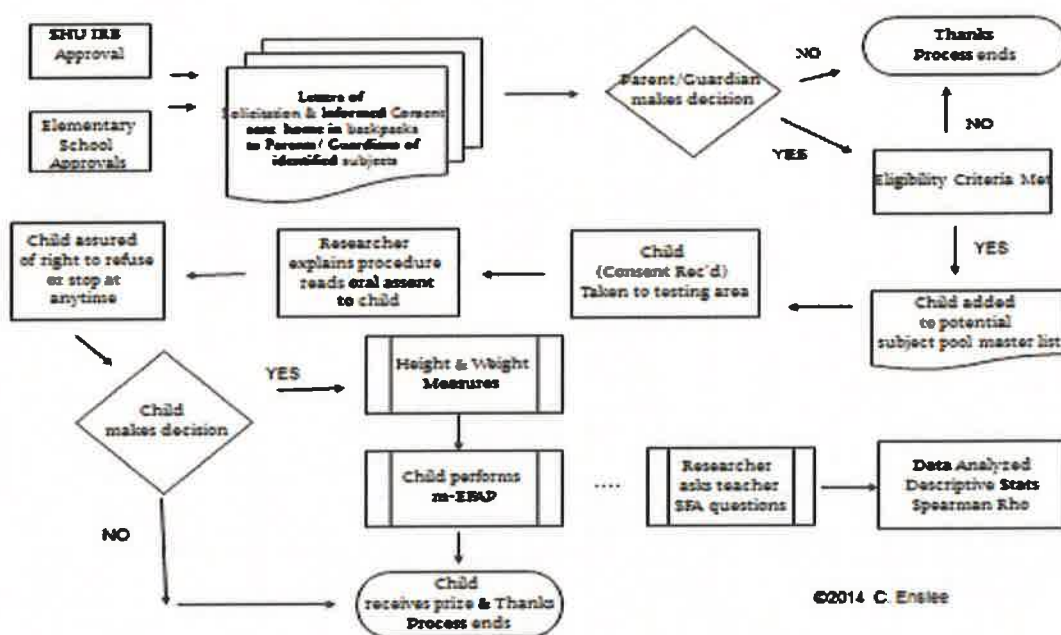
SHU IRB Approval

Elementary School Approvals

Letters of Solicitation & Informed Consent sent home in backpacks to Parents / Guardians of identified subjects

Parent/Guardian makes decision

NO

Thanks Process ends

YES

NO

Eligibility Criteria Met

YES

Child added to potential subject pool master list

Child (Consent Rec'd) Taken to testing area

Researcher explains procedure reads oral assent to child

Child assured of right to refuse or stop at anytime

Child makes decision

YES

Height & Weight Measures

Child performs m-EFAP

Researcher asks teacher SFA questions

Data Analyzed Descriptive Stats Spearman Rho

NO

Child receives prize & Thanks Process ends

©2014 C. Enslee